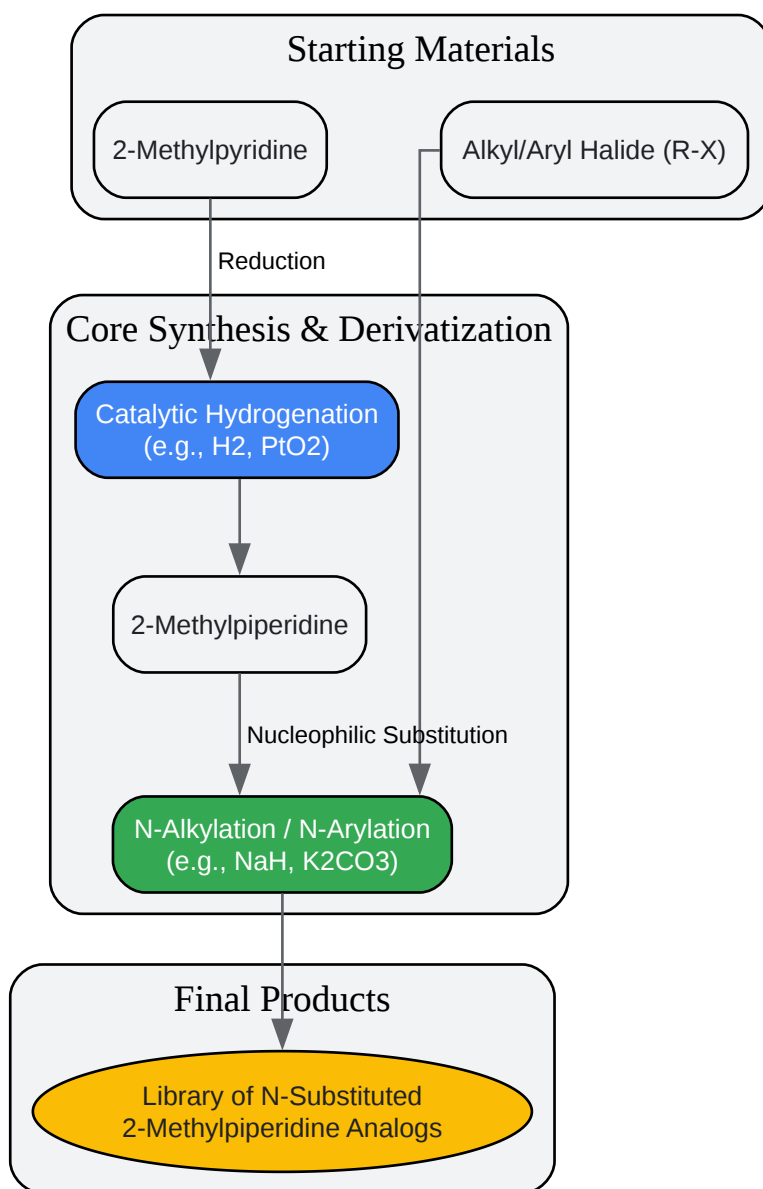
Starting Materials

2-Methylpyridine

Alkyl/Aryl Halide (R-X)

Reduction

Core Synthesis & Derivatization

Catalytic Hydrogenation (e.g., H2, PtO2)

2-Methylpiperidine

Nucleophilic Substitution

N-Alkylation / N-Arylation (e.g., NaH, K2CO3)

Final Products

Library of N-Substituted 2-Methylpiperidine Analogs